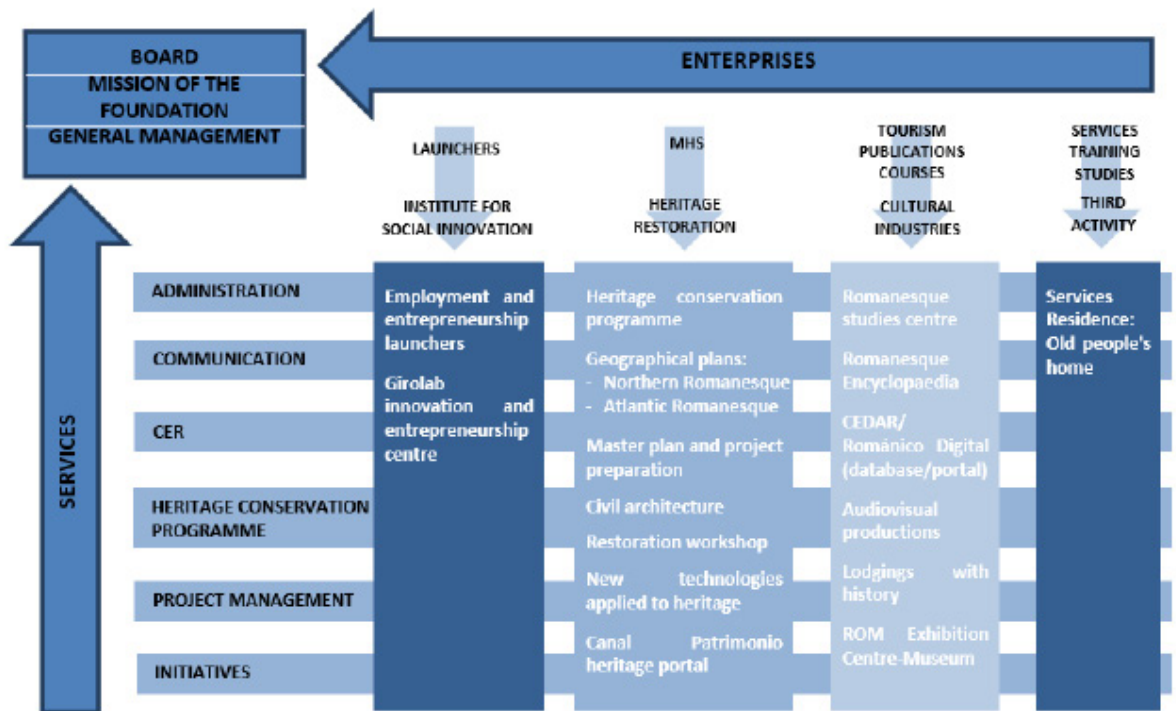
BOARD
MISSION OF THE FOUNDATION
GENERAL MANAGEMENT

ENTERPRISES

SERVICES

LAUNCHERS

INSTITUTE FOR SOCIAL INNOVATION

MHS

HERITAGE RESTORATION

TOURISM
PUBLICATIONS
COURSES

CULTURAL INDUSTRIES

SERVICES
TRAINING
STUDIES

THIRD ACTIVITY

ADMINISTRATION

COMMUNICATION

CER

HERITAGE CONSERVATION PROGRAMME

PROJECT MANAGEMENT

INITIATIVES

Employment and entrepreneurship launchers

Girolab innovation and entrepreneurship centre

Heritage conservation programme

Geographical plans:
- Northern Romanesque
- Atlantic Romanesque

Master plan and project preparation

Civil architecture

Restoration workshop

New technologies applied to heritage

Canal Patrimonio heritage portal

Romanesque studies centre

Romanesque Encyclopaedia

CEDAR/ Románico Digital (database/portal)

Audiovisual productions

Lodgings with history

ROM Exhibition Centre-Museum

Services Residence: Old people's home